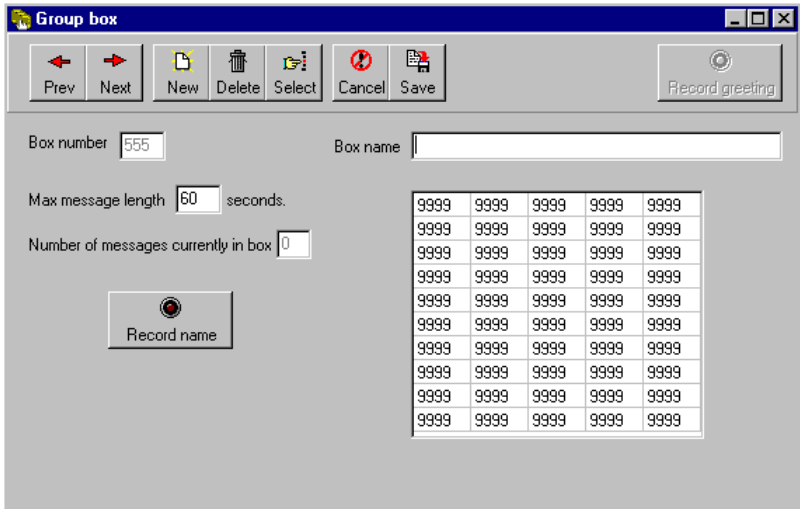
Group box

Prev Next New Delete Select Cancel Save Record greeting

Box number 555

Box name

Max message length 60 seconds.

Number of messages currently in box 0

Record name

| 9999 | 9999 | 9999 | 9999 | 9999 |
|---|---|---|---|---|
| 9999 | 9999 | 9999 | 9999 | 9999 |
| 9999 | 9999 | 9999 | 9999 | 9999 |
| 9999 | 9999 | 9999 | 9999 | 9999 |
| 9999 | 9999 | 9999 | 9999 | 9999 |
| 9999 | 9999 | 9999 | 9999 | 9999 |
| 9999 | 9999 | 9999 | 9999 | 9999 |
| 9999 | 9999 | 9999 | 9999 | 9999 |
| 9999 | 9999 | 9999 | 9999 | 9999 |
| 9999 | 9999 | 9999 | 9999 | 9999 |